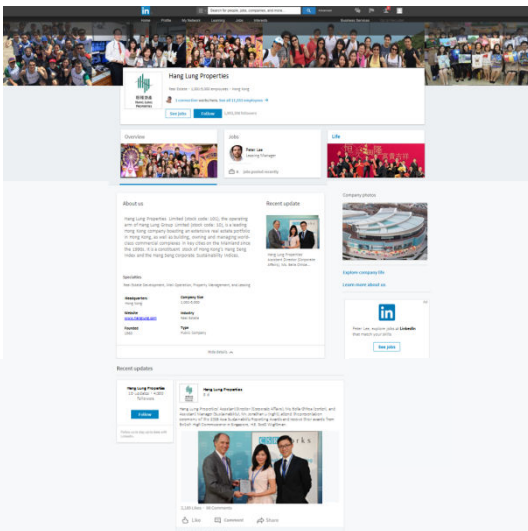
in Search for people, jobs, companies, and more... Advanced

Home Profile My Network Learning Jobs Interests Business Services

恒隆地產 Hang Lung Properties

Hang Lung Properties

Real Estate · 1,001-5,000 employees · Hong Kong

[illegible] See all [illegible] employees

See jobs Follow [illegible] followers

Overview

Jobs

Peter Lee
Leasing Manager

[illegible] jobs posted recently

Life

About us

Hang Lung Properties Limited (stock code: 101), the operating arm of Hang Lung Group Limited (stock code: 10), is a leading Hong Kong company boasting an extensive real estate portfolio in Hong Kong, as well as building, owning and managing world-class commercial complexes in key cities on the Mainland since the 1990s. It is a constituent stock of Hong Kong's Hang Seng Index and the Hang Seng Corporate Sustainability Index.

Specialties

Real Estate Development, Mall Operation, Property Management, and Leasing

Headquarters
Hong Kong

Company Size
1,001-5,000

Website
www.hanglung.com

Industry
Real Estate

Founded
1960

Type
Public Company

See less

Recent update

Hang Lung Properties' Assistant Director (Corporate Affairs), Ms. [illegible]

Company photos

Explore company life

Learn more about us

Peter Lee, explore jobs at LinkedIn that match your skills

See jobs

Recent updates

Hang Lung Properties
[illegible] followers

Follow

Hang Lung Properties
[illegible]

Hang Lung Properties' Assistant Director (Corporate Affairs), Ms. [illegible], and Assistant Manager (Sustainability), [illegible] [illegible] from British High Commission in Singapore. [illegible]

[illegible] Likes · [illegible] Comments

Like Comment Share